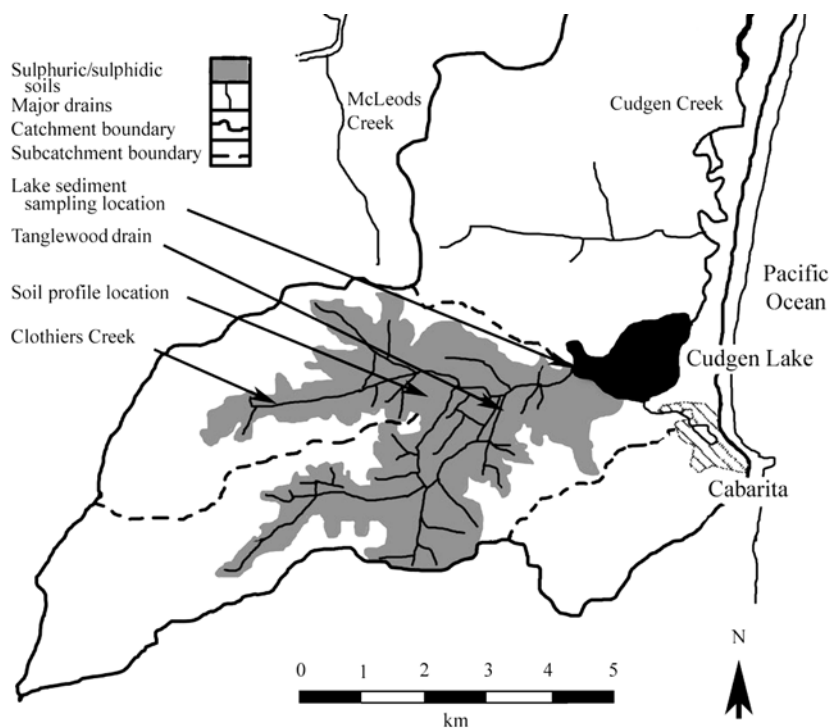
Sulphuric/sulphidic soils
Major drains
Catchment boundary
Subcatchment boundary

McLeods Creek

Cudgen Creek

Lake sediment sampling location

Tanglewood drain

Soil profile location

Clothiers Creek

Pacific Ocean

Cudgen Lake

Cabarita

N

0 1 2 3 4 5
km